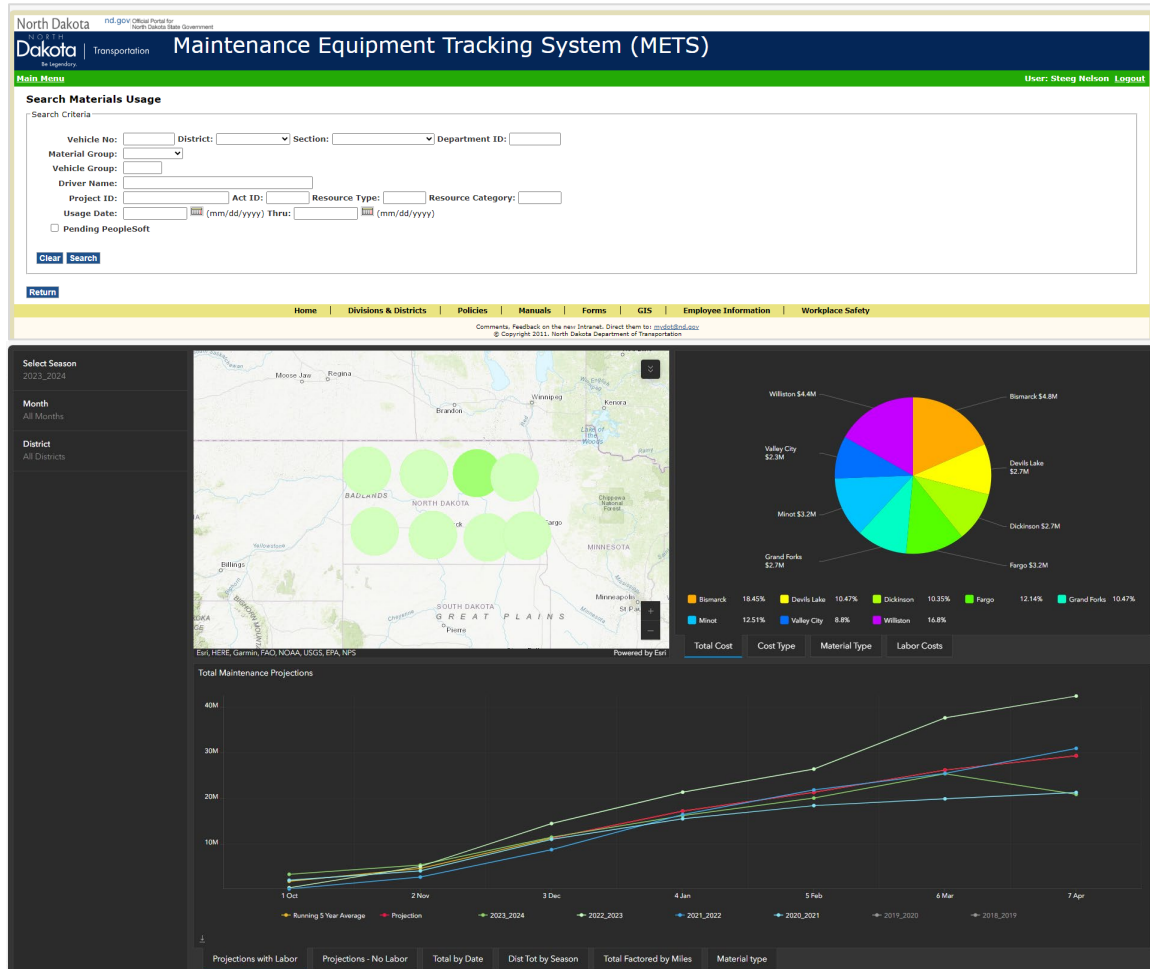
North Dakota nd.gov Official Portal for North Dakota State Government

NORTH Dakota Be Legendary. | Transportation

Maintenance Equipment Tracking System (METS)

Main Menu

User: Steeg Nelson Logout

Search Materials Usage

Search Criteria

Vehicle No: District: Section: Department ID:
Material Group:
Vehicle Group:
Driver Name:
Project ID: Act ID: Resource Type: Resource Category:
Usage Date: (mm/dd/yyyy) Thru: (mm/dd/yyyy)
Pending PeopleSoft

Clear Search

Return

Home | Divisions & Districts | Policies | Manuals | Forms | GIS | Employee Information | Workplace Safety

Comments, Feedback on the new Intranet. Direct them to: mydot@nd.gov
© Copyright 2011, North Dakota Department of Transportation

Select Season
2023_2024

Month
All Months

District
All Districts

Moose Jaw Regina Winnipeg Kenora Brandon Lake of the Woods BADLANDS NORTH DAKOTA Fargo Chippewa National Forest MINNESOTA Billings Yellowstone SOUTH DAKOTA GREAT PLAINS Minneapolis St Paul Pierre Cheyenne

Esri, HERE, Garmin, FAO, NOAA, USGS, EPA, NPS Powered by Esri

Williston $4.4M
Bismarck $4.8M
Valley City $2.3M
Devils Lake $2.7M
Minot $3.2M
Dickinson $2.7M
Grand Forks $2.7M
Fargo $3.2M

| Bismarck | 18.45% | Devils Lake | 10.47% | Dickinson | 10.35% | Fargo | 12.14% | Grand Forks | 10.47% |
|---|---|---|---|---|---|---|---|---|---|
| Minot | 12.51% | Valley City | 8.8% | Williston | 16.8% | | | | |

Total Cost | Cost Type | Material Type | Labor Costs

Total Maintenance Projections

40M
30M
20M
10M

1 Oct 2 Nov 3 Dec 4 Jan 5 Feb 6 Mar 7 Apr

Running 5 Year Average Projection 2023_2024 2022_2023 2021_2022 2020_2021 2019_2020 2018_2019

Projections with Labor | Projections - No Labor | Total by Date | Dist Tot by Season | Total Factored by Miles | Material type